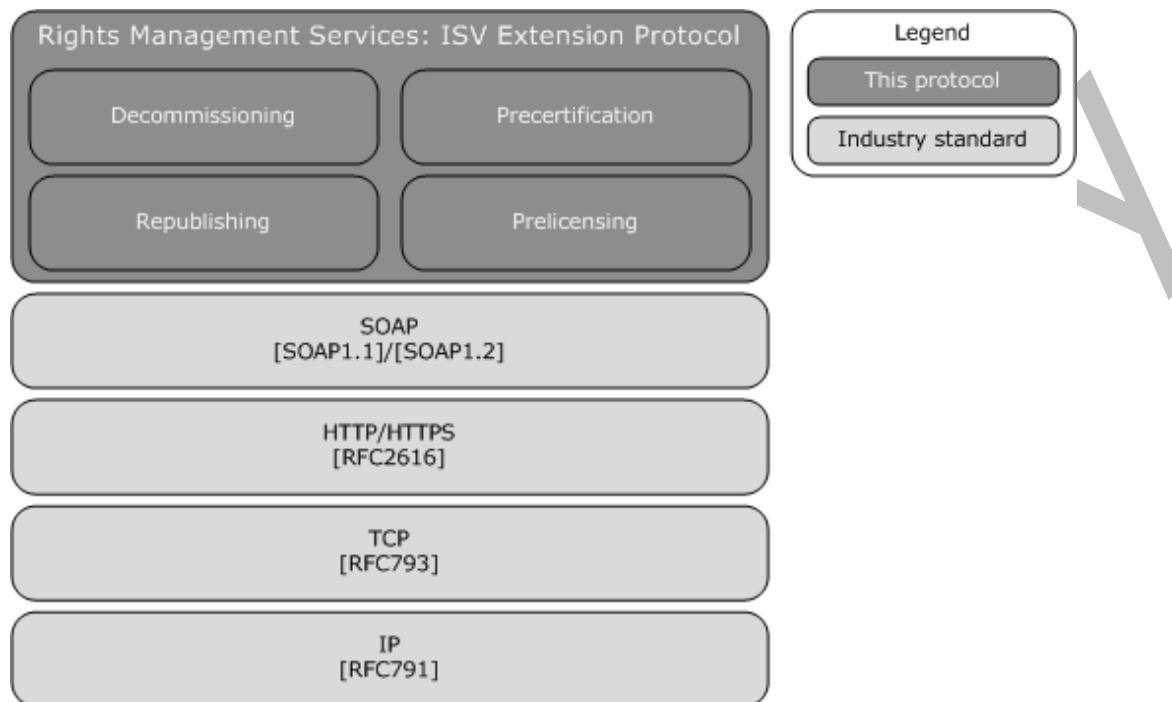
Rights Management Services: ISV Extension Protocol

Decommissioning

Precertification

Republishing

Prelicensing

SOAP
[SOAP1.1]/[SOAP1.2]

HTTP/HTTPS
[RFC2616]

TCP
[RFC793]

IP
[RFC791]

Legend

This protocol

Industry standard